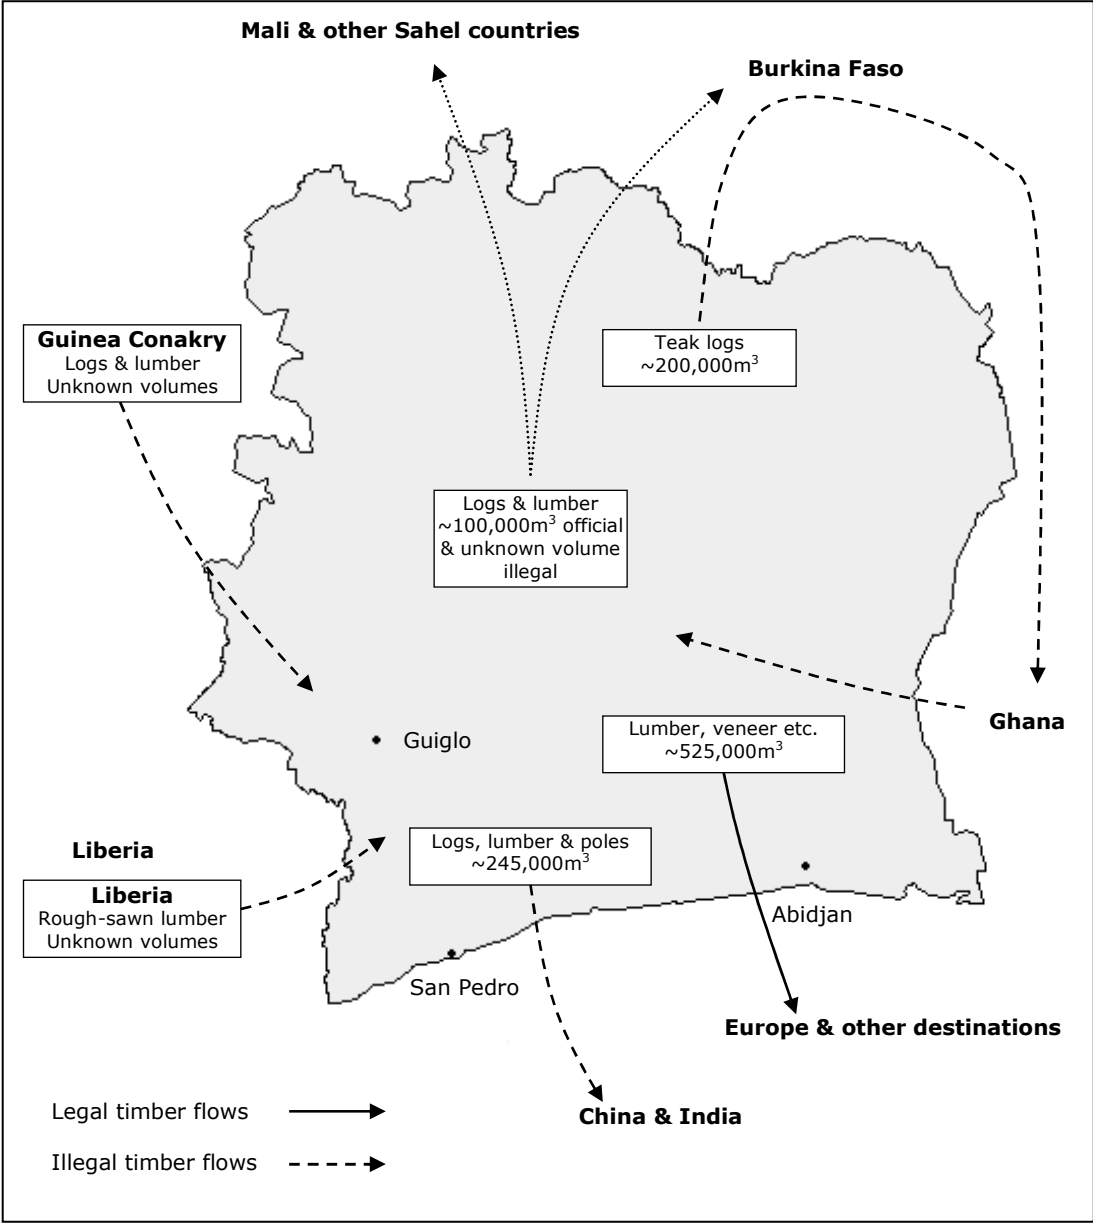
Mali & other Sahel countries

Burkina Faso

Guinea Conakry
Logs & lumber
Unknown volumes

Teak logs
~200,000m$^3$

Logs & lumber
~100,000m$^3$ official
& unknown volume
illegal

Ghana

Lumber, veneer etc.
~525,000m$^3$

Guiglo

Liberia

Logs, lumber & poles
~245,000m$^3$

Liberia
Rough-sawn lumber
Unknown volumes

Abidjan

San Pedro

Europe & other destinations

Legal timber flows

China & India

Illegal timber flows